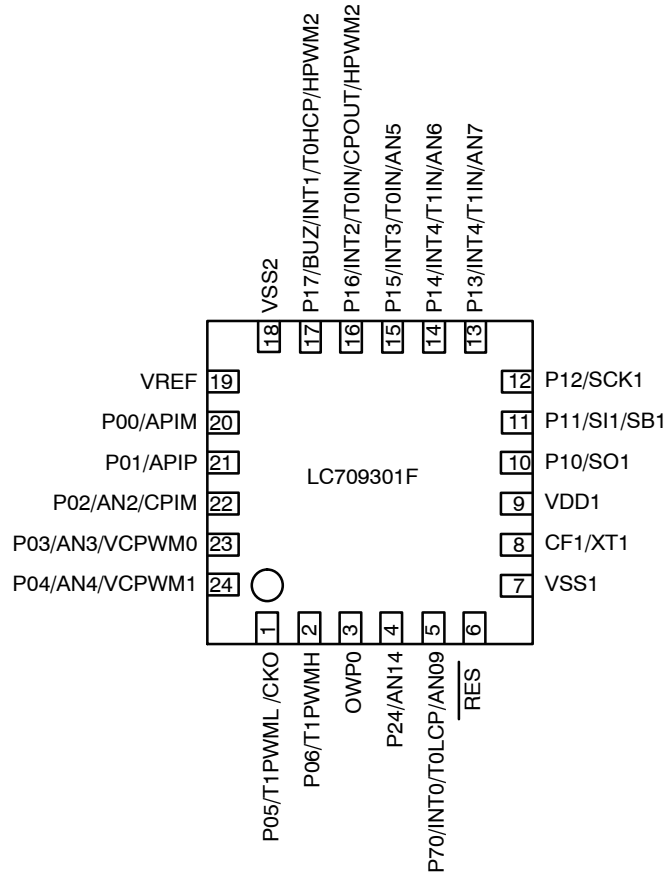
VSS2
P17/BUZ/INT1/T0HCP/HPWM2
P16/INT2/T0IN/CPOUT/HPWM2
P15/INT3/T0IN/AN5
P14/INT4/T1IN/AN6
P13/INT4/T1IN/AN7

18
17
16
15
14
13

VREF 19
P00/APIM 20
P01/APIP 21
P02/AN2/CPIM 22
P03/AN3/VCPWM0 23
P04/AN4/VCPWM1 24

12 P12/SCK1
11 P11/SI1/SB1
10 P10/SO1
9 VDD1
8 CF1/XT1
7 VSS1

LC709301F

1
2
3
4
5
6

P05/T1PWML /CKO
P06/T1PWMH
OWP0
P24/AN14
P70/INT0/T0LCP/AN09
$\overline{RES}$